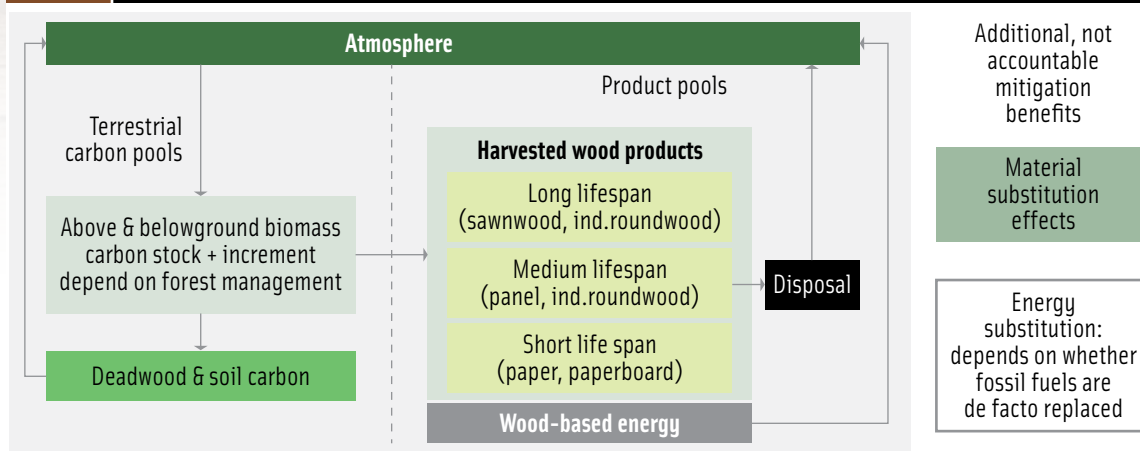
Atmosphere

Product pools

Terrestrial carbon pools

Above & belowground biomass carbon stock + increment depend on forest management

Deadwood & soil carbon

Harvested wood products

Long lifespan (sawnwood, ind.roundwood)

Medium lifespan (panel, ind.roundwood)

Short life span (paper, paperboard)

Disposal

Wood-based energy

Additional, not accountable mitigation benefits

Material substitution effects

Energy substitution: depends on whether fossil fuels are de facto replaced